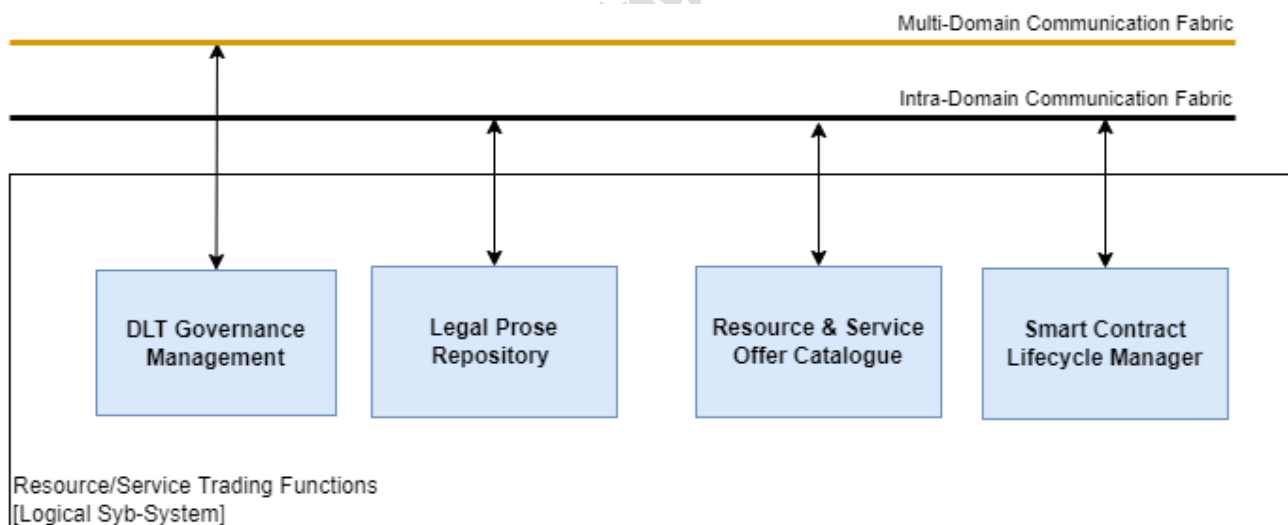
Multi-Domain Communication Fabric

Intra-Domain Communication Fabric

DLT Governance Management

Legal Prose Repository

Resource & Service Offer Catalogue

Smart Contract Lifecycle Manager

Resource/Service Trading Functions
[Logical Syb-System]